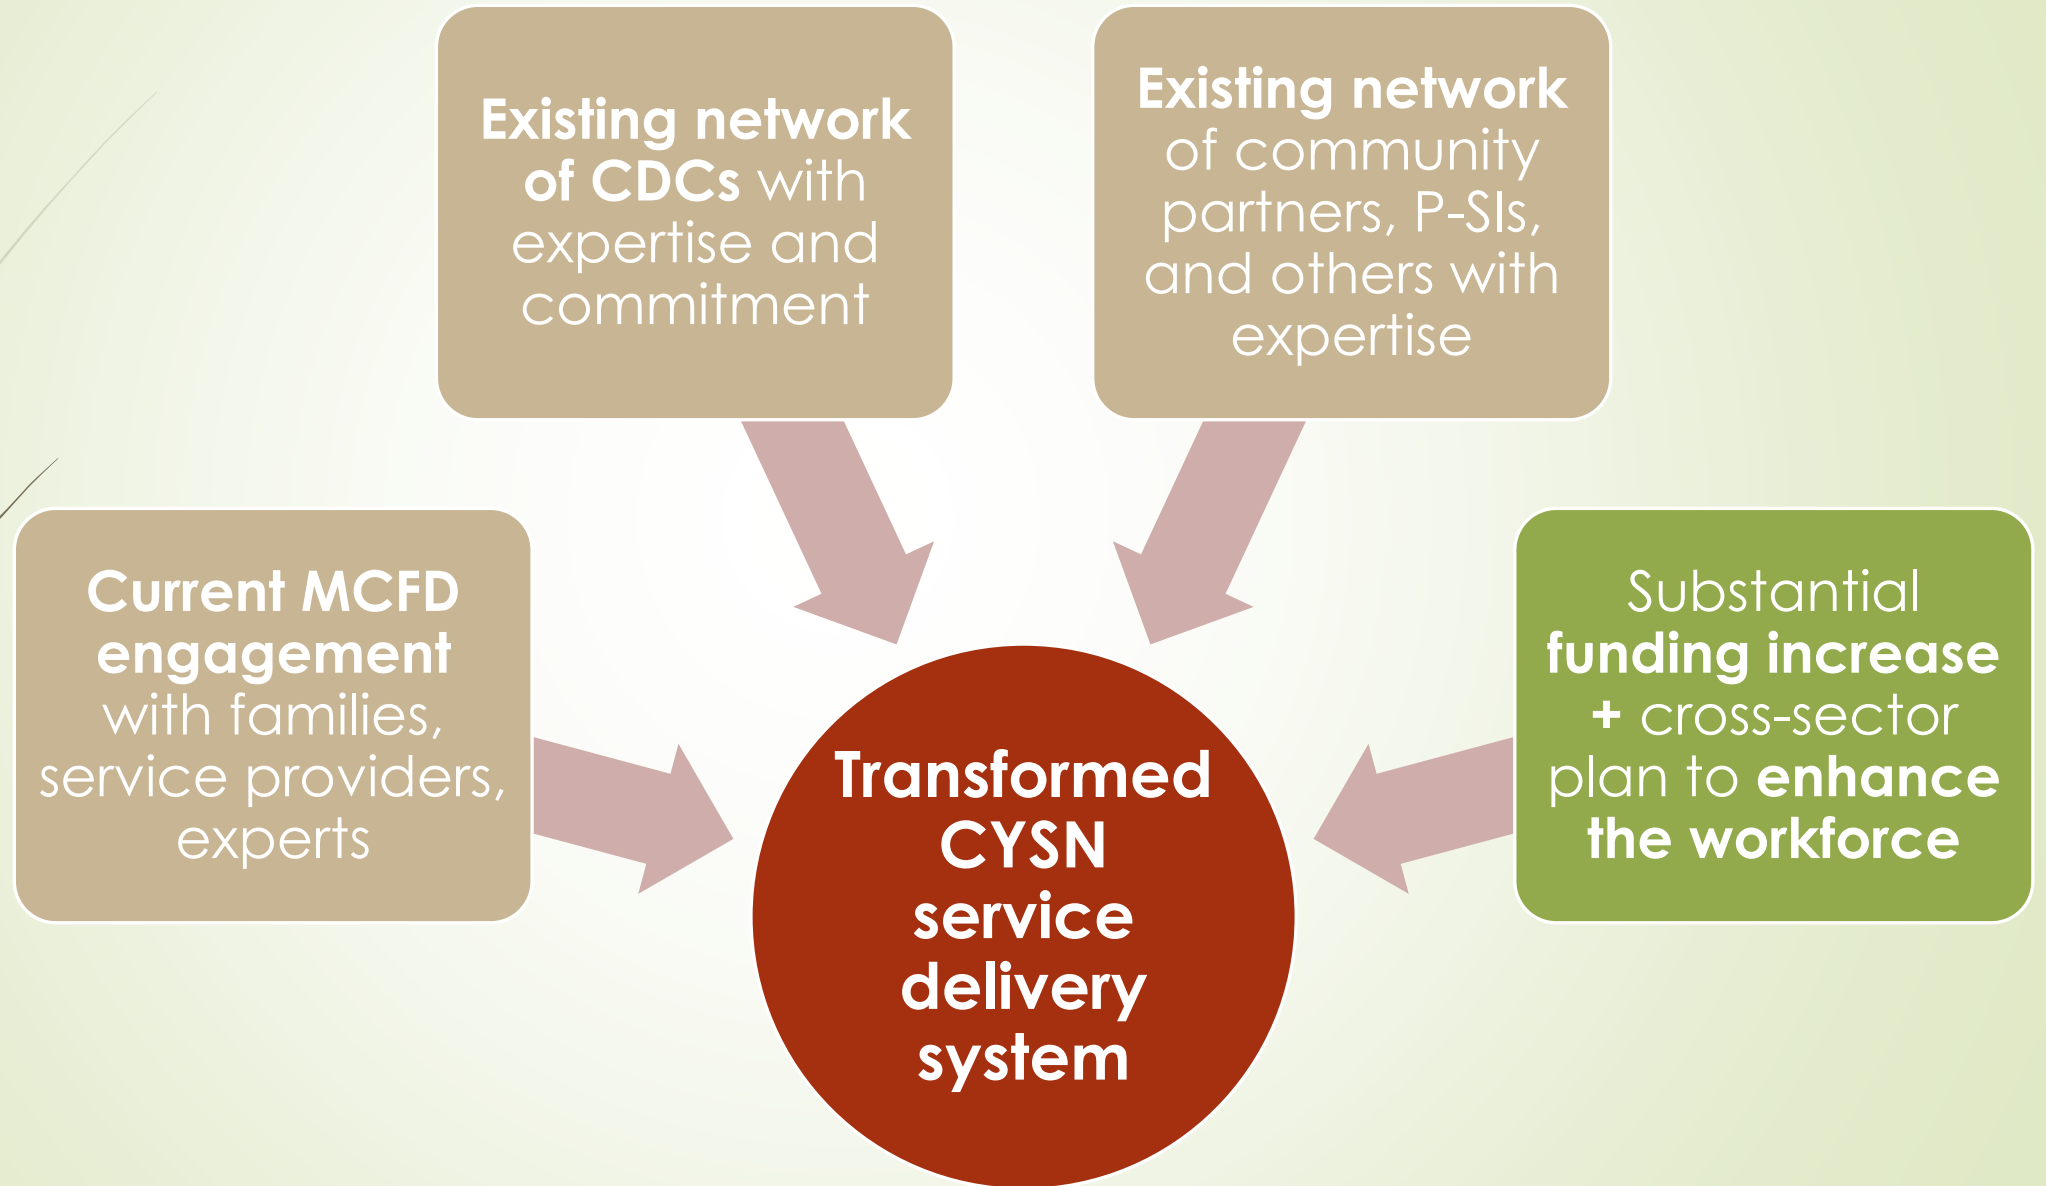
Existing network of CDCs with expertise and commitment

Existing network of community partners, P-SIs, and others with expertise

Current MCFD engagement with families, service providers, experts

Substantial funding increase + cross-sector plan to enhance the workforce

Transformed CYSN service delivery system